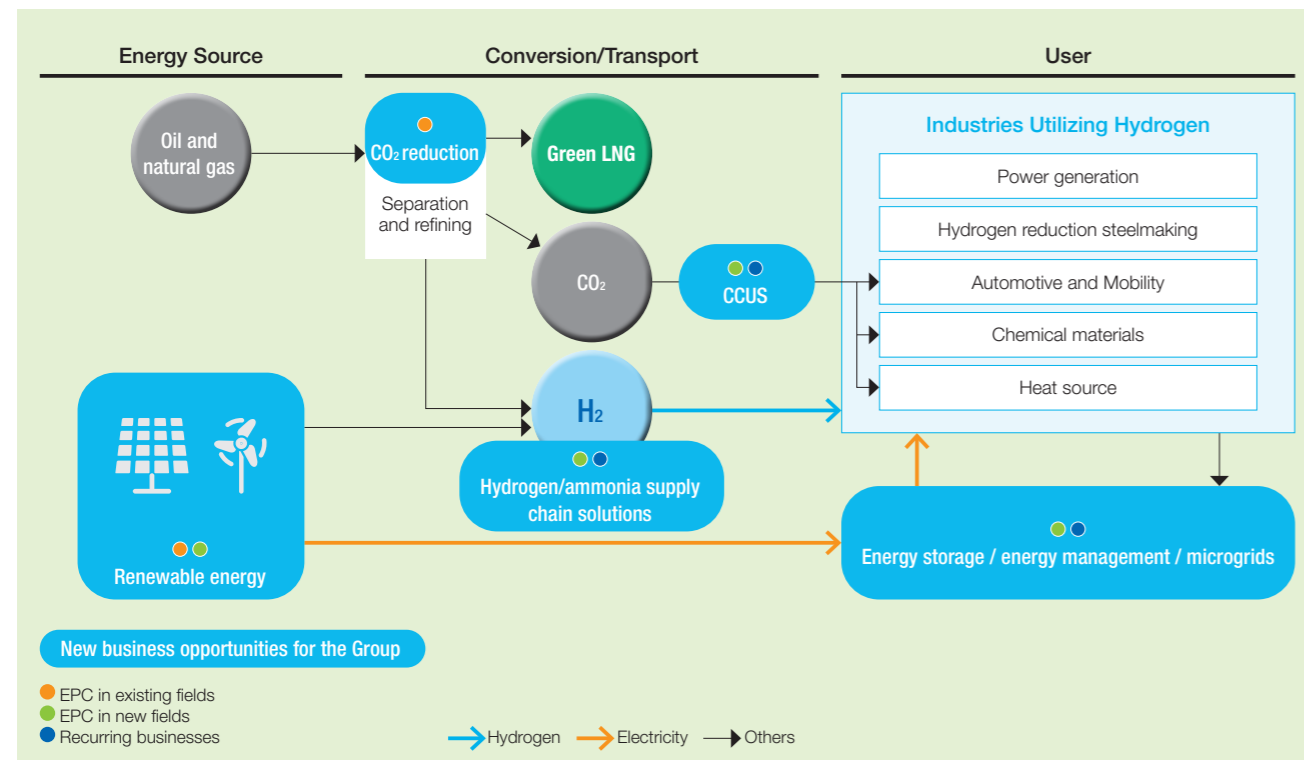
Energy Source

Conversion/Transport

User

Oil and natural gas

$CO_2$ reduction

Separation and refining

Green LNG

$CO_2$

CCUS

$H_2$

Hydrogen/ammonia supply chain solutions

Renewable energy

Industries Utilizing Hydrogen

Power generation

Hydrogen reduction steelmaking

Automotive and Mobility

Chemical materials

Heat source

Energy storage / energy management / microgrids

New business opportunities for the Group

EPC in existing fields
EPC in new fields
Recurring businesses

Hydrogen
Electricity
Others